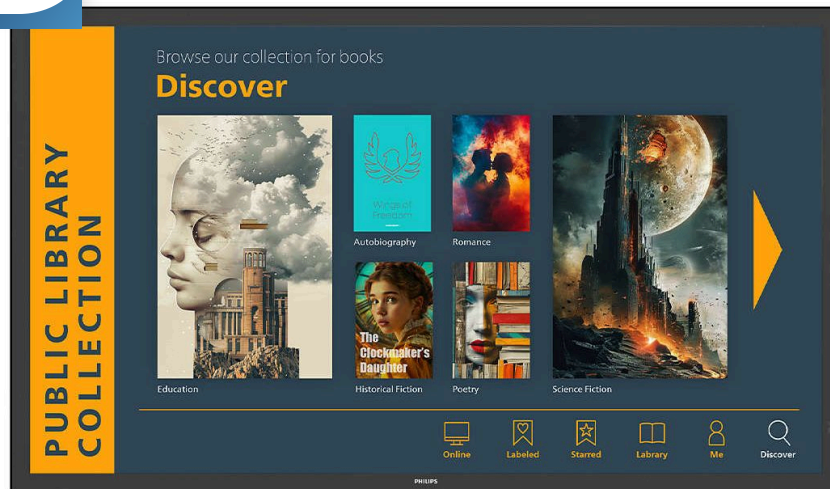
PUBLIC LIBRARY COLLECTION

Browse our collection for books

Discover

Education

Wings of Freedom

Autobiography

Romance

The Clockmaker's Daughter

Historical Fiction

Poetry

Science Fiction

Online
Labeled
Starred
Library
Me
Discover

PHILIPS